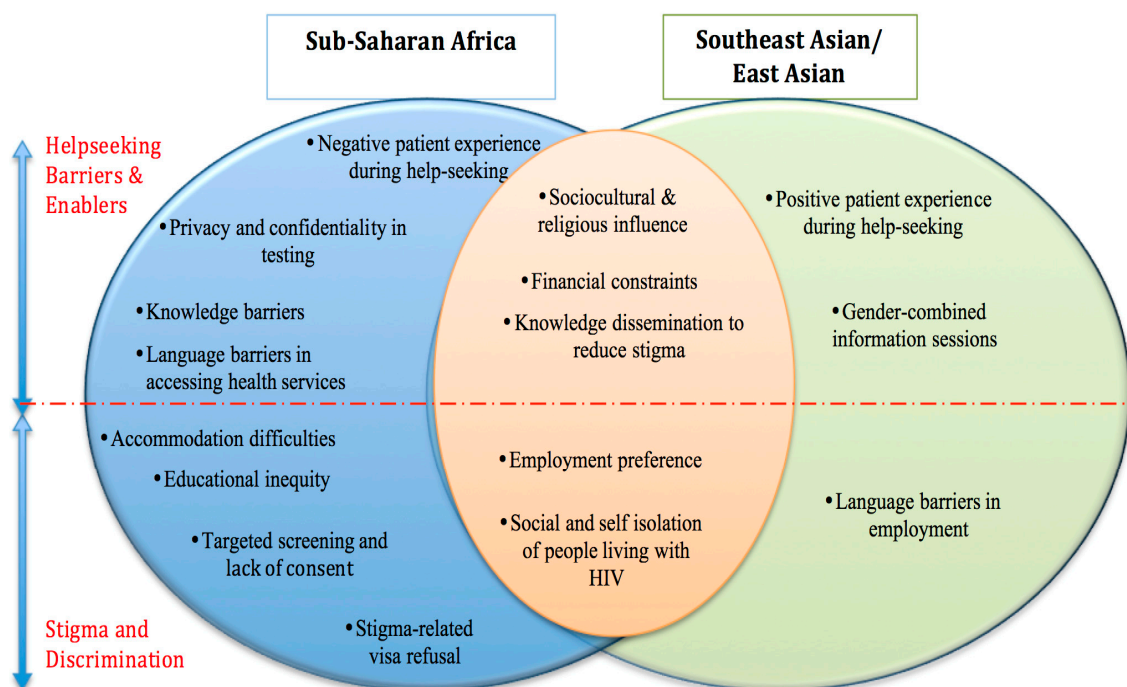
Sub-Saharan Africa

Southeast Asian/ East Asian

Helpseeking Barriers & Enablers

• Negative patient experience during help-seeking

• Privacy and confidentiality in testing

• Knowledge barriers

• Language barriers in accessing health services

• Sociocultural & religious influence

• Financial constraints

• Knowledge dissemination to reduce stigma

• Positive patient experience during help-seeking

• Gender-combined information sessions

• Accommodation difficulties

• Educational inequity

• Targeted screening and lack of consent

• Stigma-related visa refusal

• Employment preference

• Social and self isolation of people living with HIV

• Language barriers in employment

Stigma and Discrimination